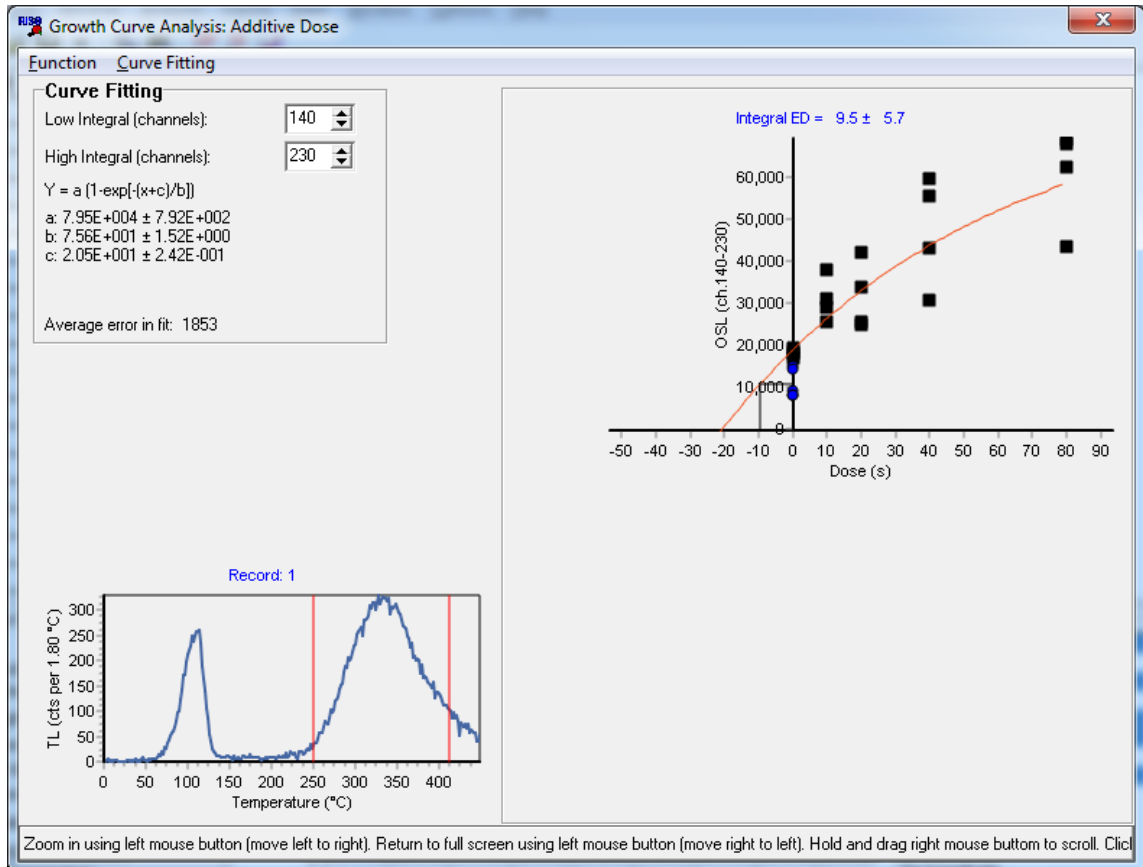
RISØ Growth Curve Analysis: Additive Dose

Function Curve Fitting

Curve Fitting

Low Integral (channels): 140

High Integral (channels): 230

Y = a (1-exp[-(x+c)/b])

a: 7.95E+004 ± 7.92E+002
b: 7.56E+001 ± 1.52E+000
c: 2.05E+001 ± 2.42E-001

Average error in fit: 1853

Integral ED = 9.5 ± 5.7

OSL (ch.140-230)

60,000
50,000
40,000
30,000
20,000
10,000
0

-50 -40 -30 -20 -10 0 10 20 30 40 50 60 70 80 90

Dose (s)

Record: 1

TL (cts per 1.80 °C)

300
250
200
150
100
50
0

0 50 100 150 200 250 300 350 400

Temperature (°C)

Zoom in using left mouse button (move left to right). Return to full screen using left mouse button (move right to left). Hold and drag right mouse buttom to scroll. Clicl